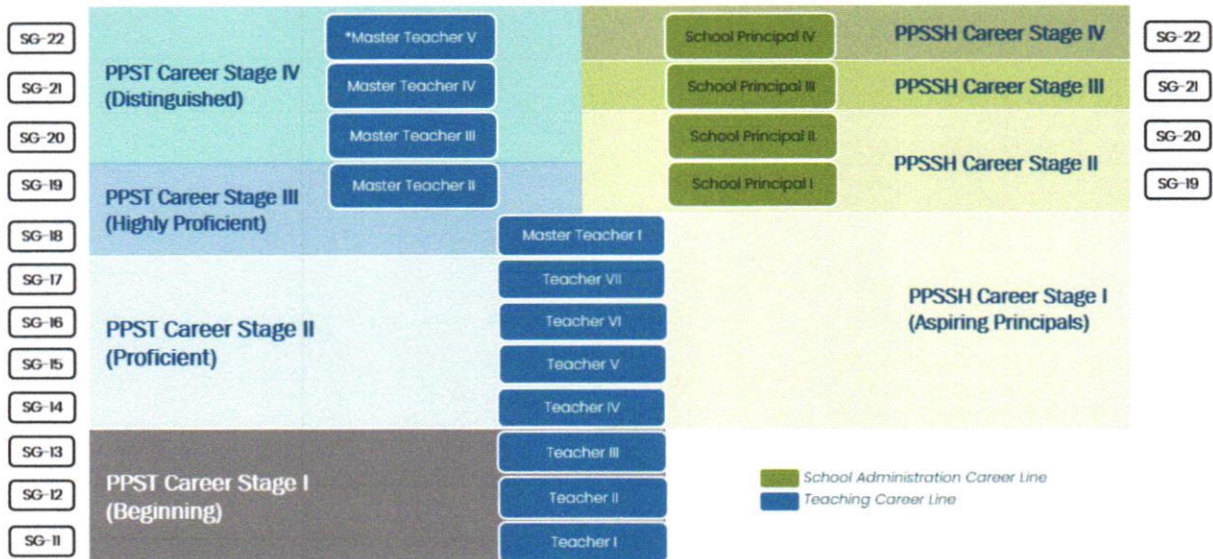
SG-22
SG-21
SG-20
SG-19
SG-18
SG-17
SG-16
SG-15
SG-14
SG-13
SG-12
SG-11

PPST Career Stage IV (Distinguished)

*Master Teacher V
Master Teacher IV
Master Teacher III
Master Teacher II

PPST Career Stage III (Highly Proficient)

Master Teacher I

PPST Career Stage II (Proficient)

Teacher VII
Teacher VI
Teacher V
Teacher IV

PPST Career Stage I (Beginning)

Teacher III
Teacher II
Teacher I

School Principal IV
PPSSH Career Stage IV
School Principal III
PPSSH Career Stage III
School Principal II
School Principal I
PPSSH Career Stage II

PPSSH Career Stage I (Aspiring Principals)

SG-22
SG-21
SG-20
SG-19

School Administration Career Line
Teaching Career Line